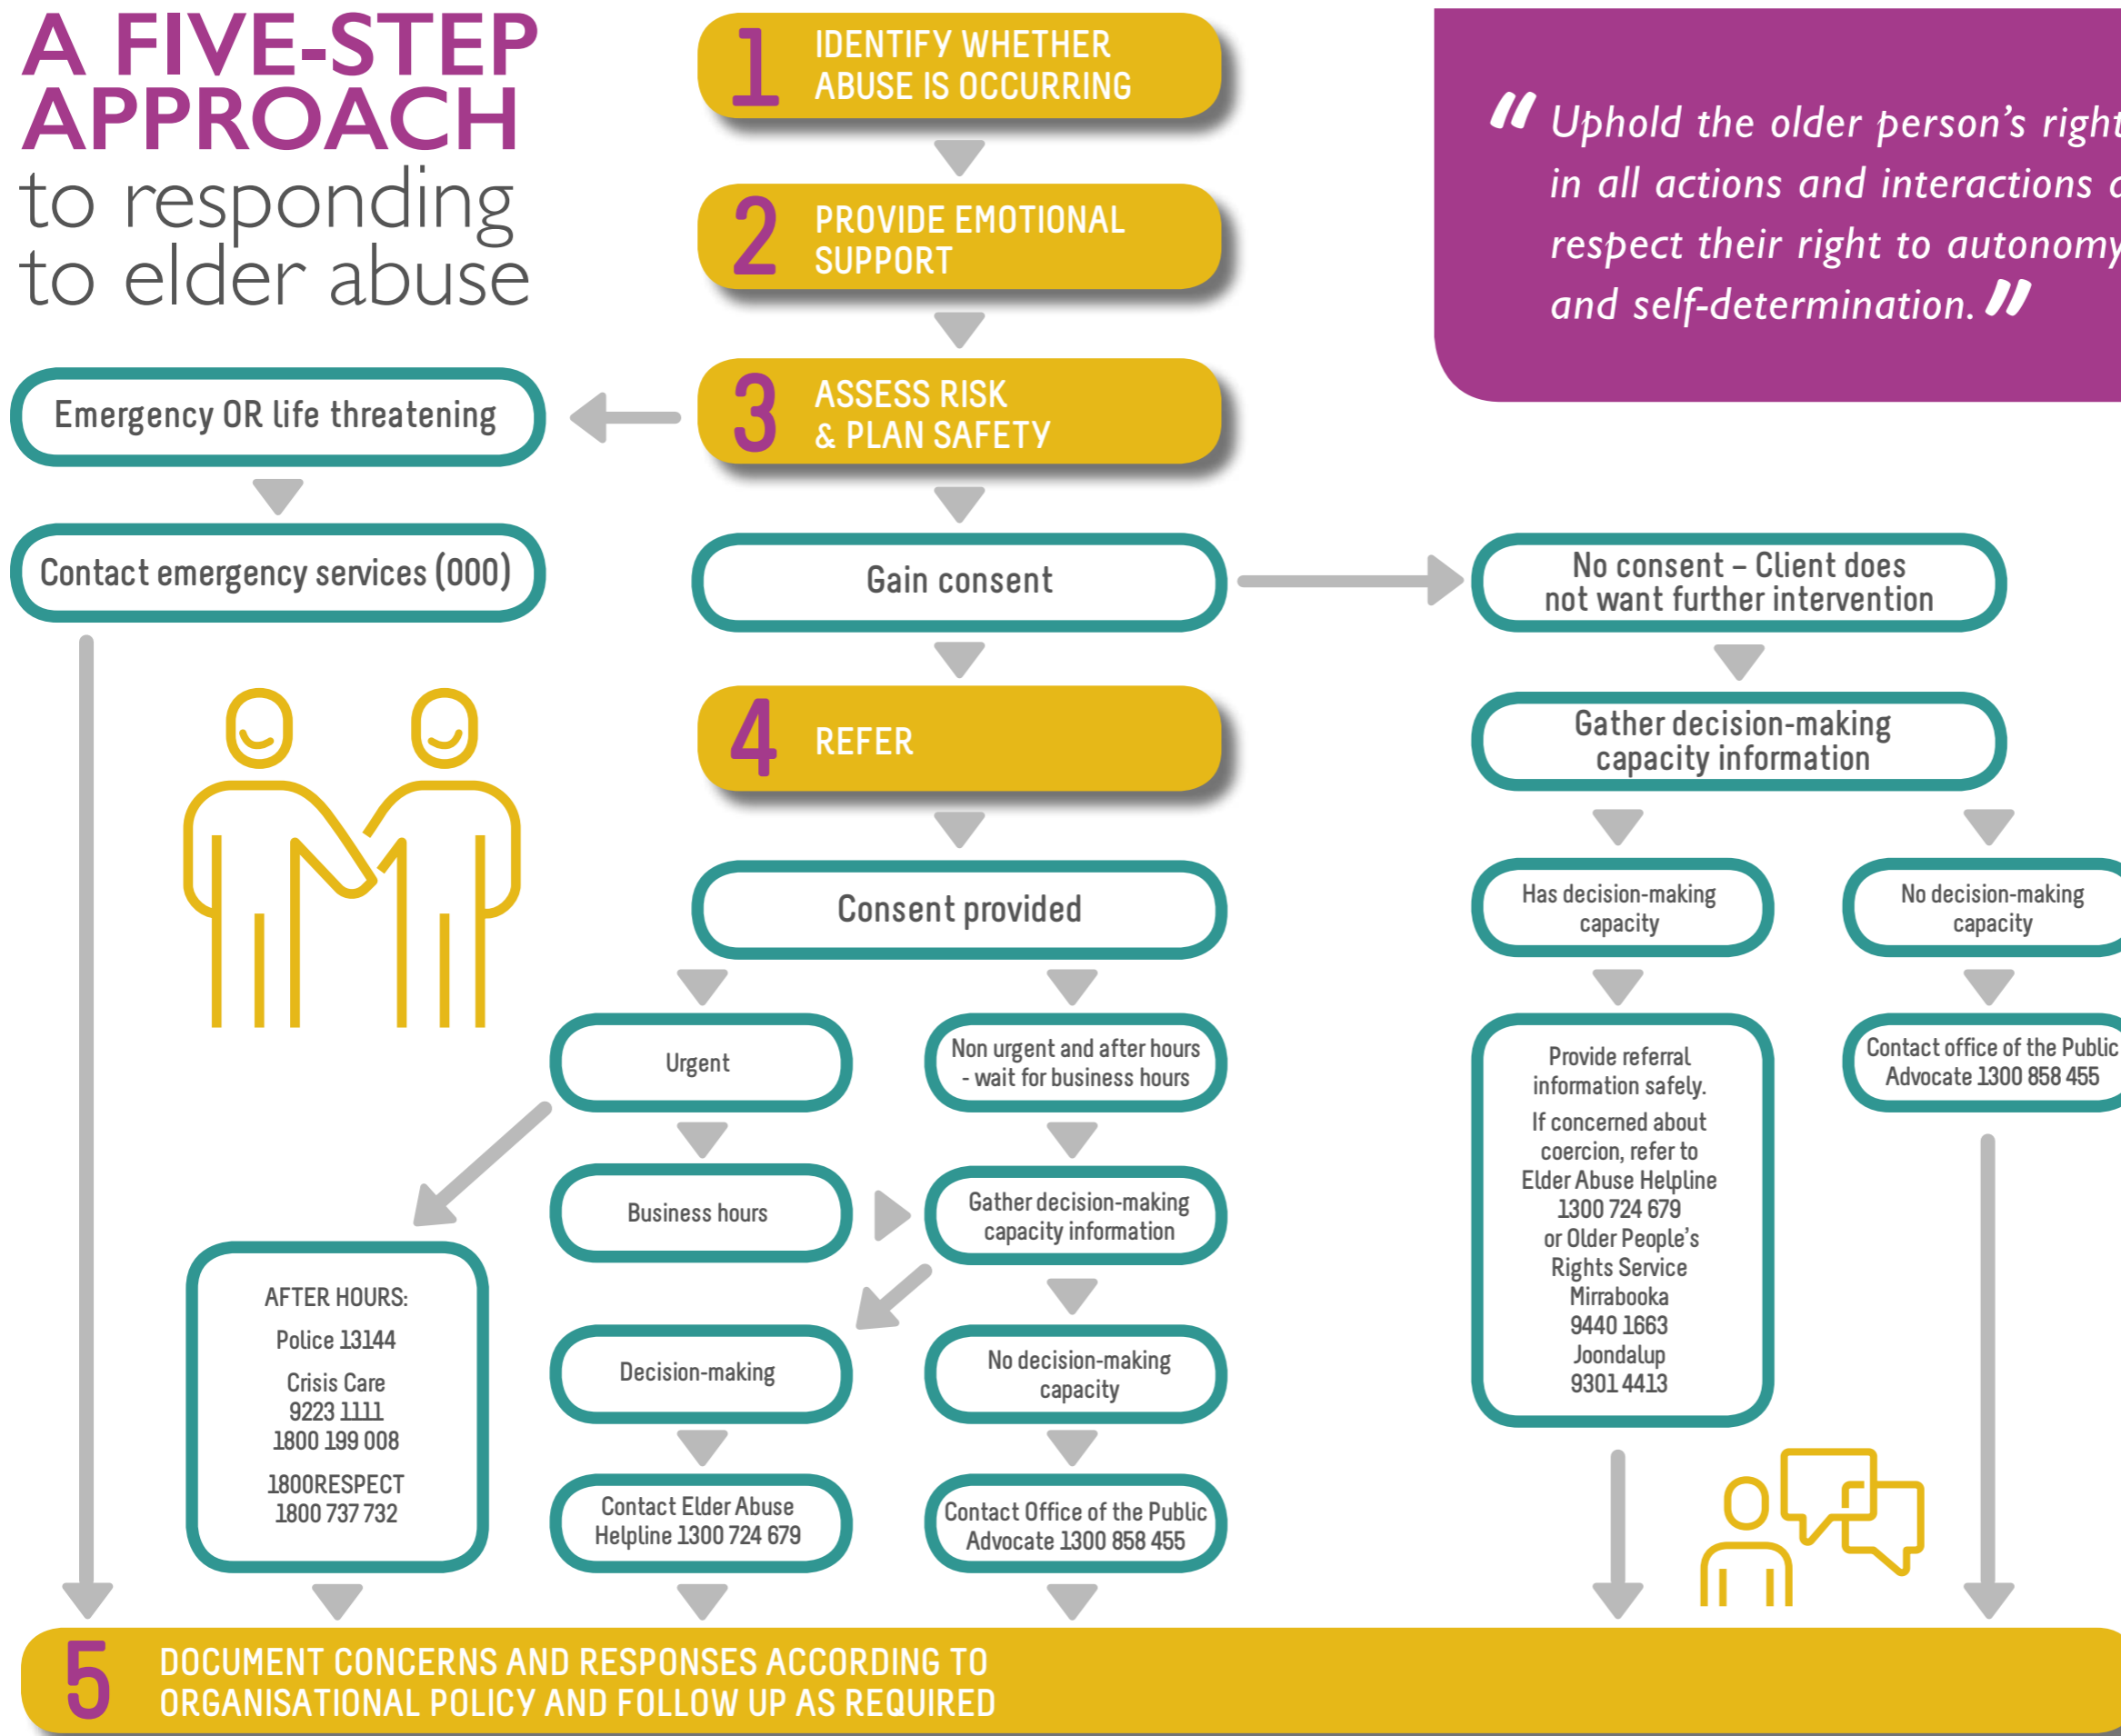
A FIVE-STEP APPROACH to responding to elder abuse

1 IDENTIFY WHETHER ABUSE IS OCCURRING

2 PROVIDE EMOTIONAL SUPPORT

3 ASSESS RISK & PLAN SAFETY

" Uphold the older person's right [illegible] in all actions and interactions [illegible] respect their right to autonomy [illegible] and self-determination. "

Emergency OR life threatening

Contact emergency services (000)

Gain consent

No consent – Client does not want further intervention

4 REFER

Gather decision-making capacity information

Consent provided

Has decision-making capacity

No decision-making capacity

Urgent

Non urgent and after hours - wait for business hours

Provide referral information safely.

If concerned about coercion, refer to Elder Abuse Helpline 1300 724 679 or Older People's Rights Service Mirrabooka 9440 1663 Joondalup 9301 4413

Contact office of the Public Advocate 1300 858 455

Business hours

Gather decision-making capacity information

AFTER HOURS:

Police 13144

Crisis Care 9223 1111 1800 199 008

1800RESPECT 1800 737 732

Decision-making

No decision-making capacity

Contact Elder Abuse Helpline 1300 724 679

Contact Office of the Public Advocate 1300 858 455

5 DOCUMENT CONCERNS AND RESPONSES ACCORDING TO ORGANISATIONAL POLICY AND FOLLOW UP AS REQUIRED